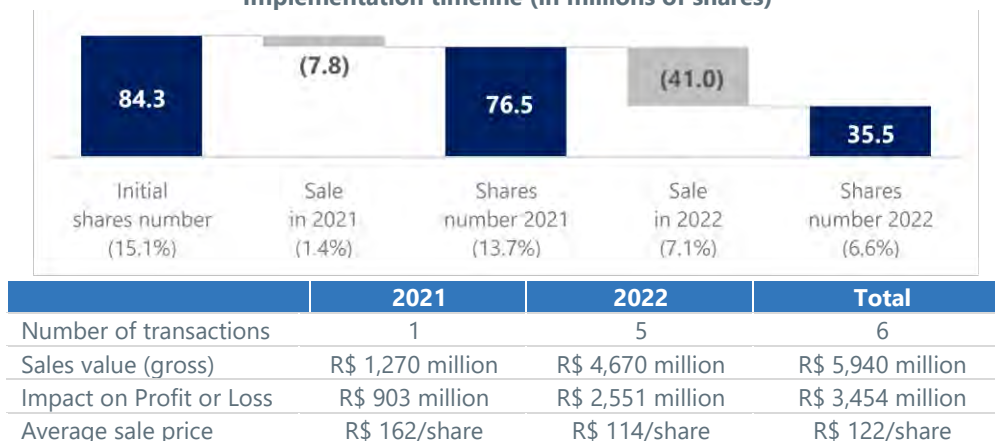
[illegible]

84.3

(7.8)

76.5

(41.0)

35.5

Initial shares number (15.1%)

Sale in 2021 (1.4%)

Shares number 2021 (13.7%)

Sale in 2022 (7.1%)

Shares number 2022 (6.6%)

| | 2021 | 2022 | Total |
|---|---|---|---|
| Number of transactions | 1 | 5 | 6 |
| Sales value (gross) | R$ 1,270 million | R$ 4,670 million | R$ 5,940 million |
| Impact on Profit or Loss | R$ 903 million | R$ 2,551 million | R$ 3,454 million |
| Average sale price | R$ 162/share | R$ 114/share | R$ 122/share |